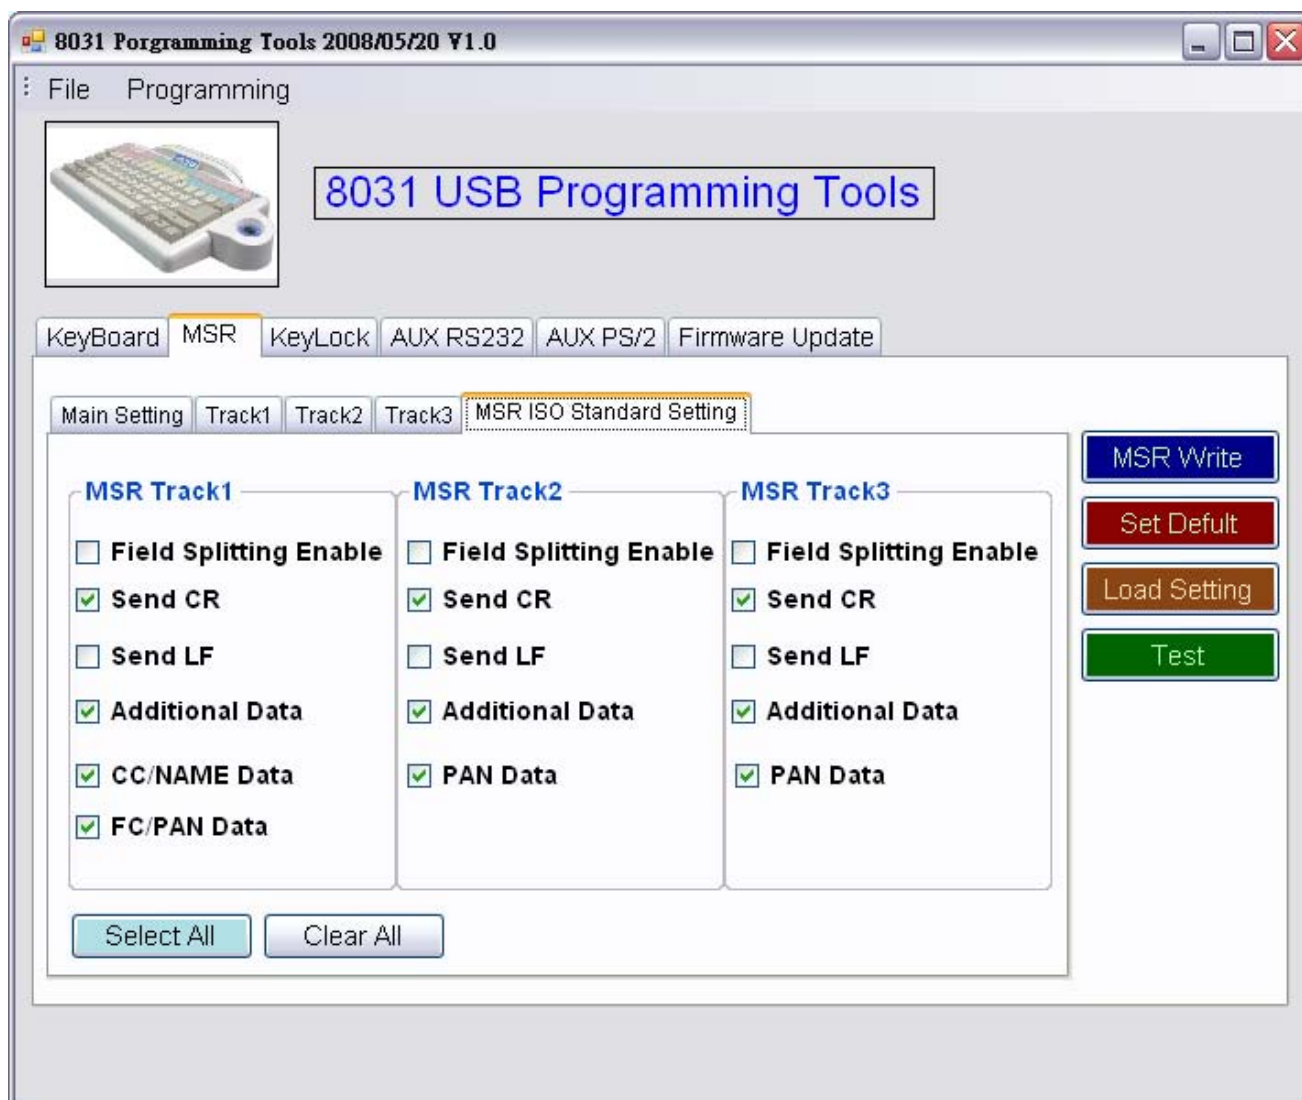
8031 Porgramming Tools 2008/05/20 V1.0

File Programming

8031 USB Programming Tools

KeyBoard MSR KeyLock AUX RS232 AUX PS/2 Firmware Update

Main Setting Track1 Track2 Track3 MSR ISO Standard Setting

MSR Track1
Field Splitting Enable
Send CR
Send LF
Additional Data
CC/NAME Data
FC/PAN Data

MSR Track2
Field Splitting Enable
Send CR
Send LF
Additional Data
PAN Data

MSR Track3
Field Splitting Enable
Send CR
Send LF
Additional Data
PAN Data

MSR Write
Set Defult
Load Setting
Test

Select All Clear All